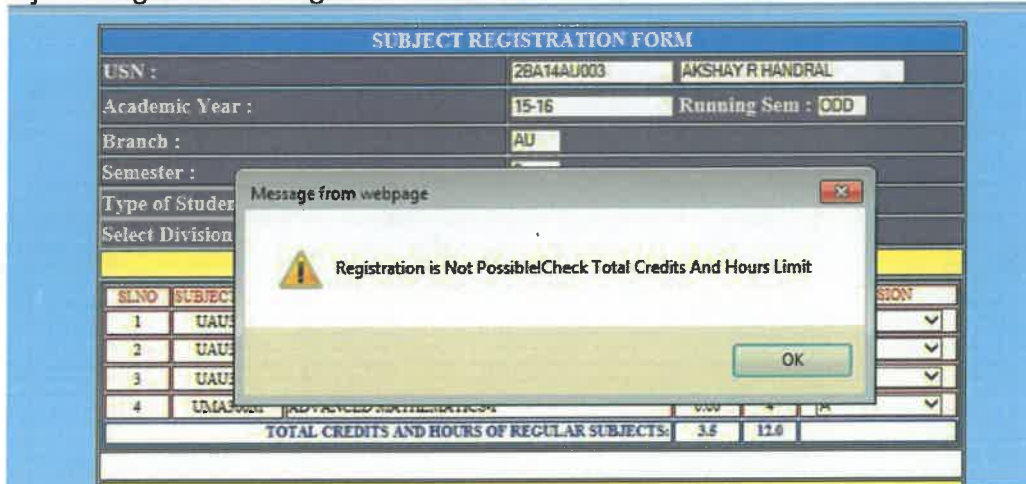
SUBJECT REGISTRATION FORM

USN : 2BA14AU003 AKSHAY R HANDRAL

Academic Year : 15-16 Running Sem : ODD

Branch : AU

Semester : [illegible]

Type of Studer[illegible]

Select Division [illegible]

Message from webpage

Registration is Not Possible!Check Total Credits And Hours Limit

OK

| SLNO | SUBJECT | | | | DIVISION |
|---|---|---|---|---|---|
| 1 | UAU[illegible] | | | | |
| 2 | UAU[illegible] | | | | |
| 3 | UAU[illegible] | | | | |
| 4 | UMA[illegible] | ADVANCED MATHEMATICS-I | 0.00 | 4 | A |
| TOTAL CREDITS AND HOURS OF REGULAR SUBJECTS: | | | 3.5 | 12.0 | |